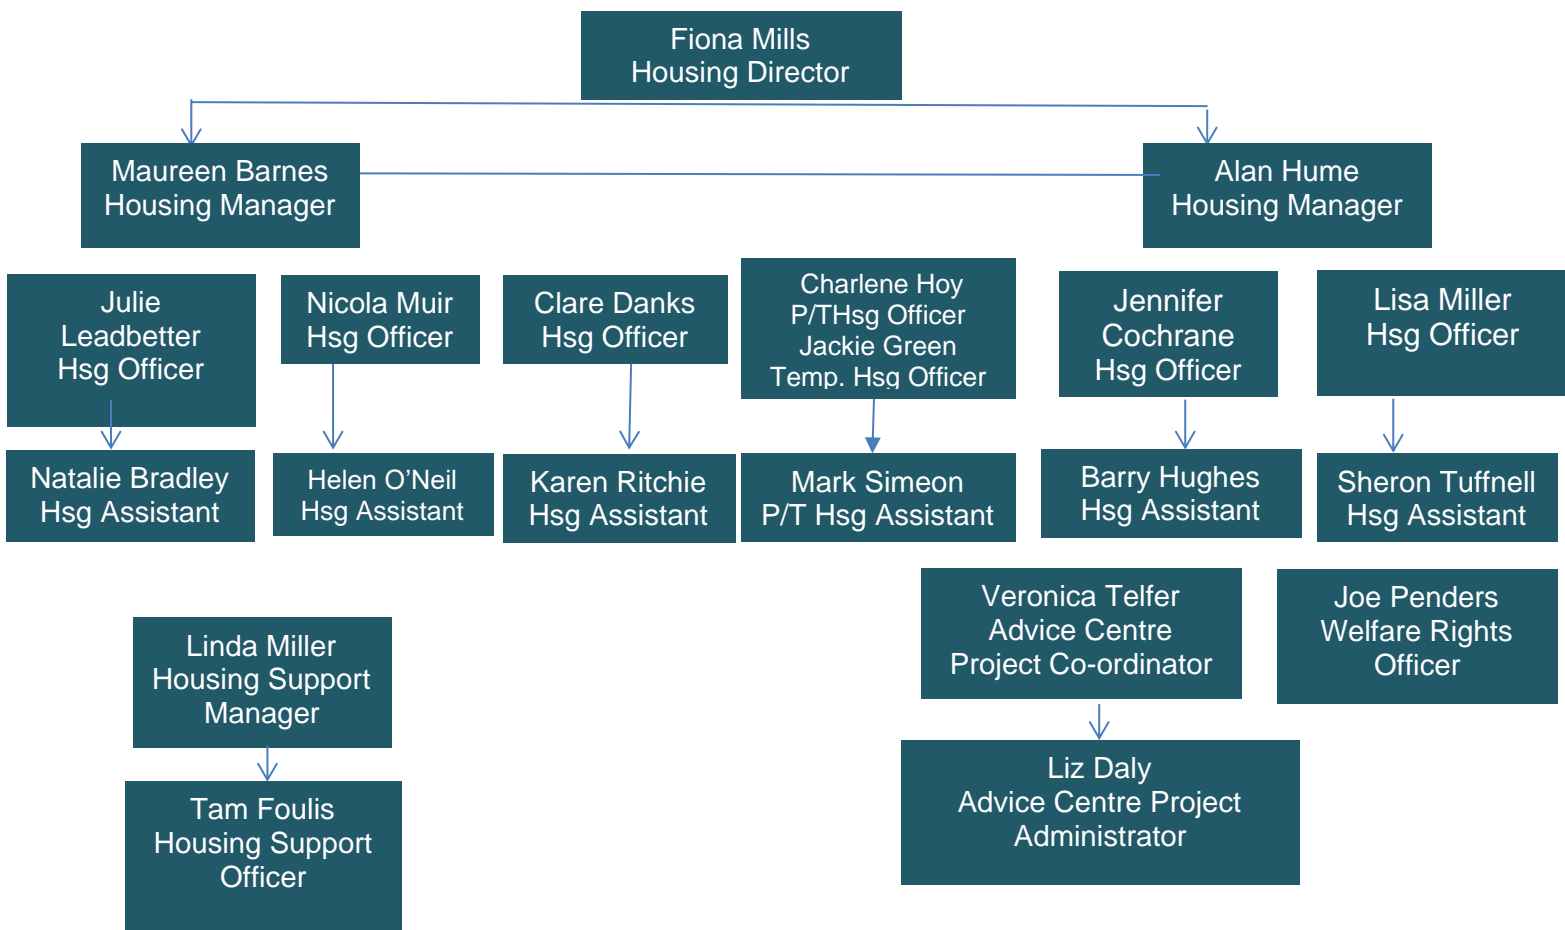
Fiona Mills
Housing Director

Maureen Barnes
Housing Manager

Alan Hume
Housing Manager

Julie Leadbetter
Hsg Officer

Nicola Muir
Hsg Officer

Clare Danks
Hsg Officer

Charlene Hoy
P/THsg Officer
Jackie Green
Temp. Hsg Officer

Jennifer Cochrane
Hsg Officer

Lisa Miller
Hsg Officer

Natalie Bradley
Hsg Assistant

Helen O'Neil
Hsg Assistant

Karen Ritchie
Hsg Assistant

Mark Simeon
P/T Hsg Assistant

Barry Hughes
Hsg Assistant

Sheron Tuffnell
Hsg Assistant

Veronica Telfer
Advice Centre
Project Co-ordinator

Joe Penders
Welfare Rights
Officer

Linda Miller
Housing Support
Manager

Tam Foulis
Housing Support
Officer

Liz Daly
Advice Centre Project
Administrator